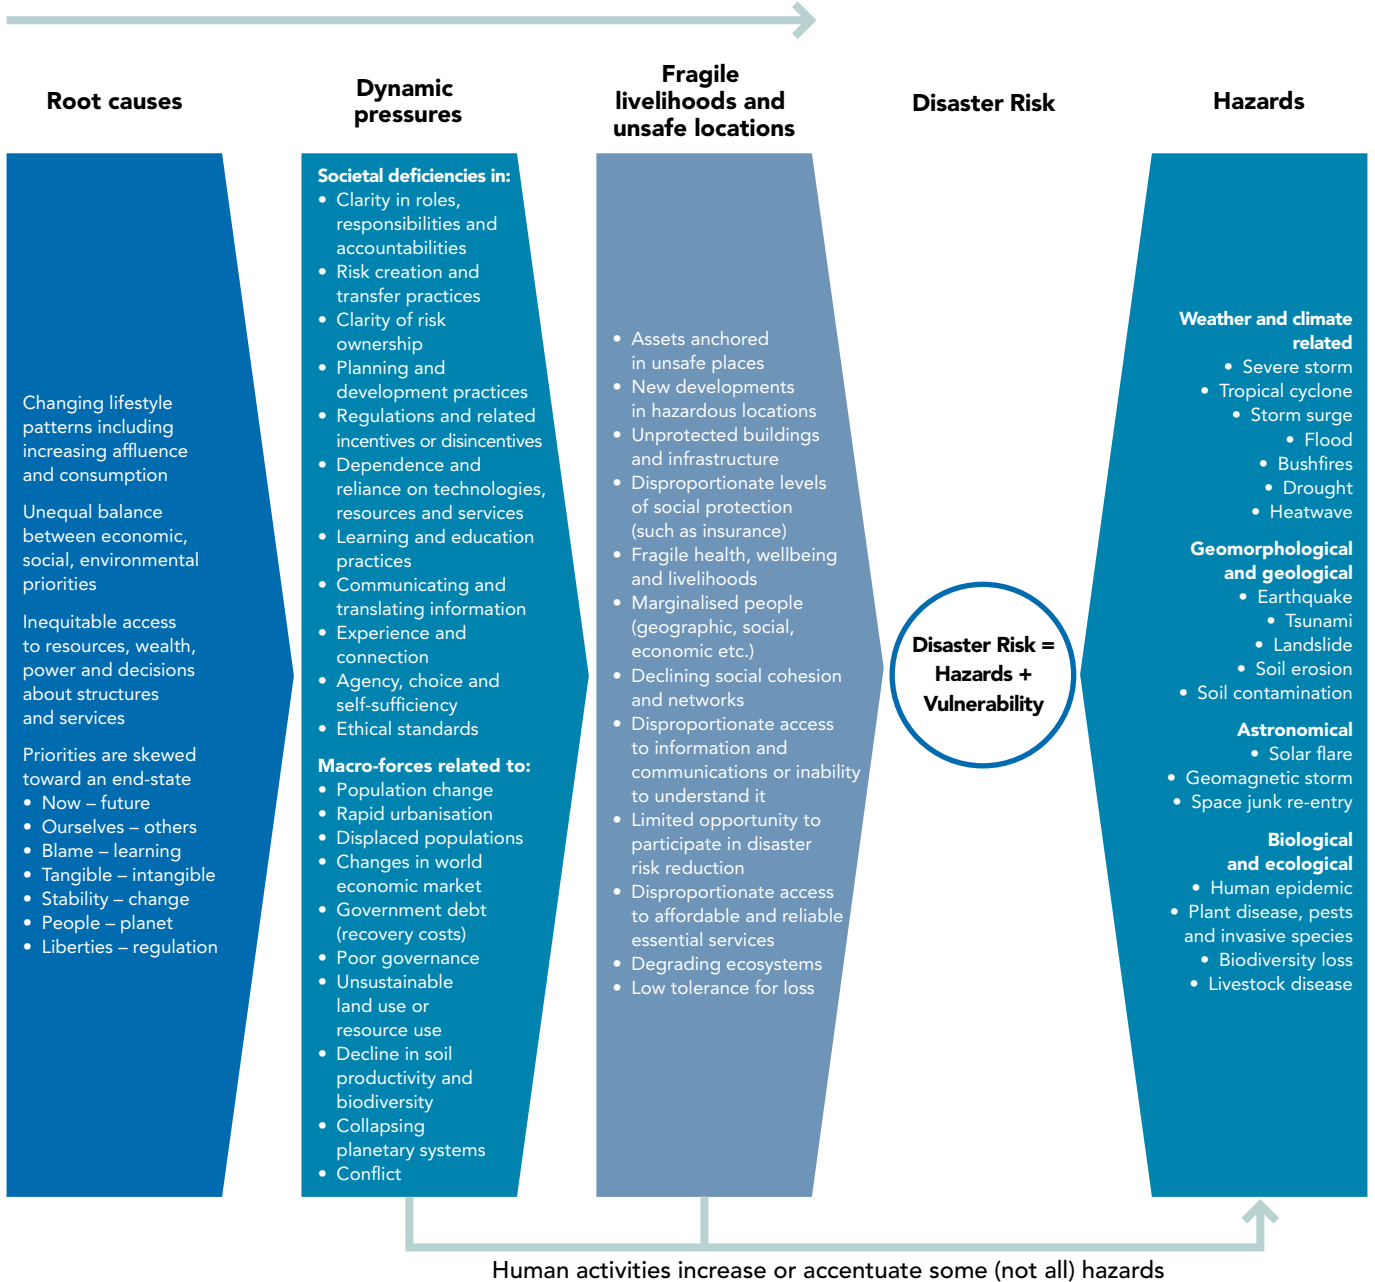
Root causes

Changing lifestyle patterns including increasing affluence and consumption

Unequal balance between economic, social, environmental priorities

Inequitable access to resources, wealth, power and decisions about structures and services

Priorities are skewed toward an end-state
• Now – future
• Ourselves – others
• Blame – learning
• Tangible – intangible
• Stability – change
• People – planet
• Liberties – regulation

Dynamic pressures

Societal deficiencies in:
• Clarity in roles, responsibilities and accountabilities
• Risk creation and transfer practices
• Clarity of risk ownership
• Planning and development practices
• Regulations and related incentives or disincentives
• Dependence and reliance on technologies, resources and services
• Learning and education practices
• Communicating and translating information
• Experience and connection
• Agency, choice and self-sufficiency
• Ethical standards

Macro-forces related to:
• Population change
• Rapid urbanisation
• Displaced populations
• Changes in world economic market
• Government debt (recovery costs)
• Poor governance
• Unsustainable land use or resource use
• Decline in soil productivity and biodiversity
• Collapsing planetary systems
• Conflict

Fragile livelihoods and unsafe locations

• Assets anchored in unsafe places
• New developments in hazardous locations
• Unprotected buildings and infrastructure
• Disproportionate levels of social protection (such as insurance)
• Fragile health, wellbeing and livelihoods
• Marginalised people (geographic, social, economic etc.)
• Declining social cohesion and networks
• Disproportionate access to information and communications or inability to understand it
• Limited opportunity to participate in disaster risk reduction
• Disproportionate access to affordable and reliable essential services
• Degrading ecosystems
• Low tolerance for loss

Disaster Risk

Disaster Risk = Hazards + Vulnerability

Hazards

Weather and climate related
• Severe storm
• Tropical cyclone
• Storm surge
• Flood
• Bushfires
• Drought
• Heatwave

Geomorphological and geological
• Earthquake
• Tsunami
• Landslide
• Soil erosion
• Soil contamination

Astronomical
• Solar flare
• Geomagnetic storm
• Space junk re-entry

Biological and ecological
• Human epidemic
• Plant disease, pests and invasive species
• Biodiversity loss
• Livestock disease

Human activities increase or accentuate some (not all) hazards